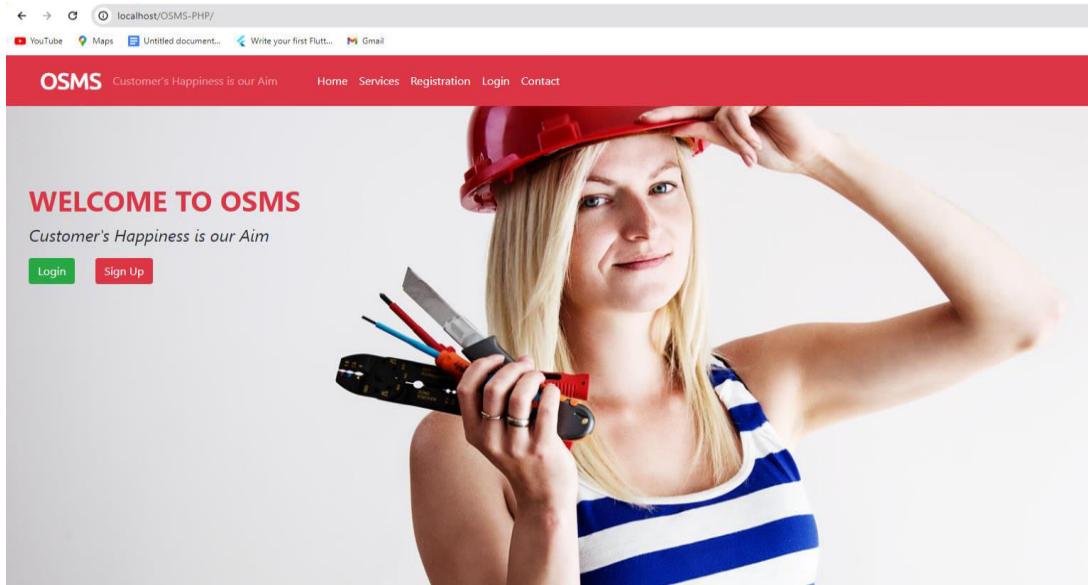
localhost/OSMS-PHP/

YouTube Maps Untitled document... Write your first Flutt... Gmail

OSMS Customer's Happiness is our Aim Home Services Registration Login Contact

WELCOME TO OSMS

Customer's Happiness is our Aim

Login Sign Up